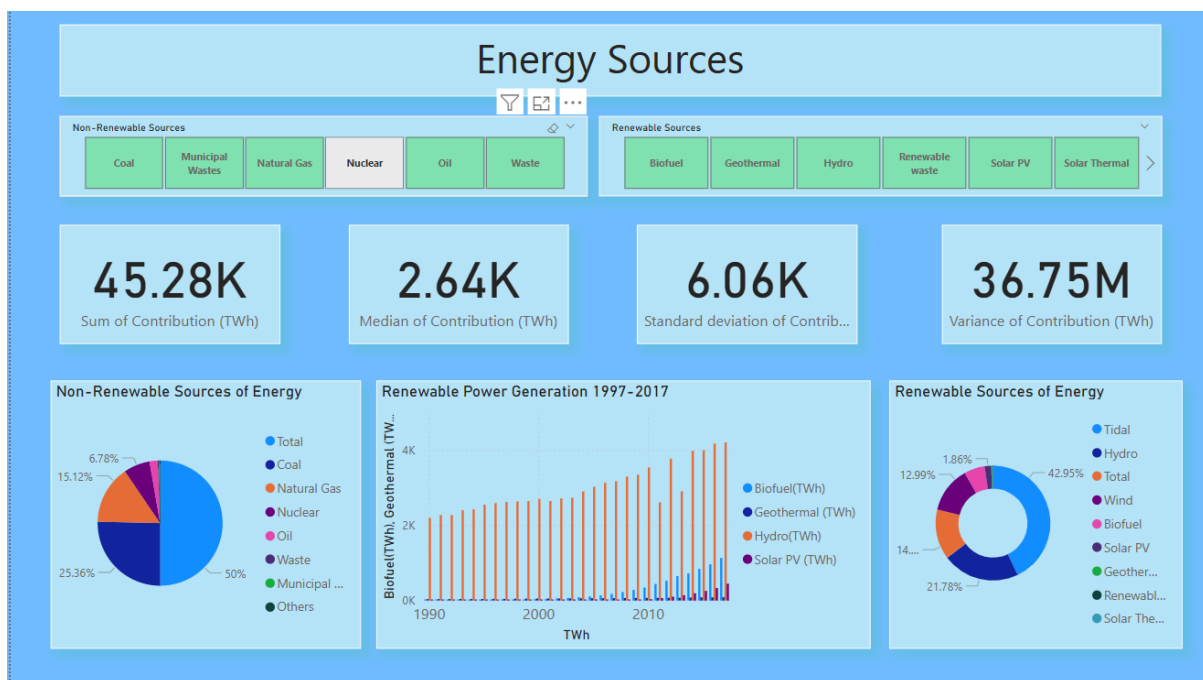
Energy Sources

Non-Renewable Sources

Coal | Municipal Wastes | Natural Gas | Nuclear | Oil | Waste

Renewable Sources

Biofuel | Geothermal | Hydro | Renewable waste | Solar PV | Solar Thermal

45.28K
Sum of Contribution (TWh)

2.64K
Median of Contribution (TWh)

6.06K
Standard deviation of Contrib...

36.75M
Variance of Contribution (TWh)

Non-Renewable Sources of Energy

6.78%
15.12%
25.36%
50%

Total
Coal
Natural Gas
Nuclear
Oil
Waste
Municipal ...
Others

Renewable Power Generation 1997-2017

Biofuel(TWh), Geothermal (TW...
4K
2K
0K
1990
2000
2010
TWh

Biofuel(TWh)
Geothermal (TWh)
Hydro(TWh)
Solar PV (TWh)

Renewable Sources of Energy

1.86%
12.99%
42.95%
14....
21.78%

Tidal
Hydro
Total
Wind
Biofuel
Solar PV
Geother...
Renewabl...
Solar The...